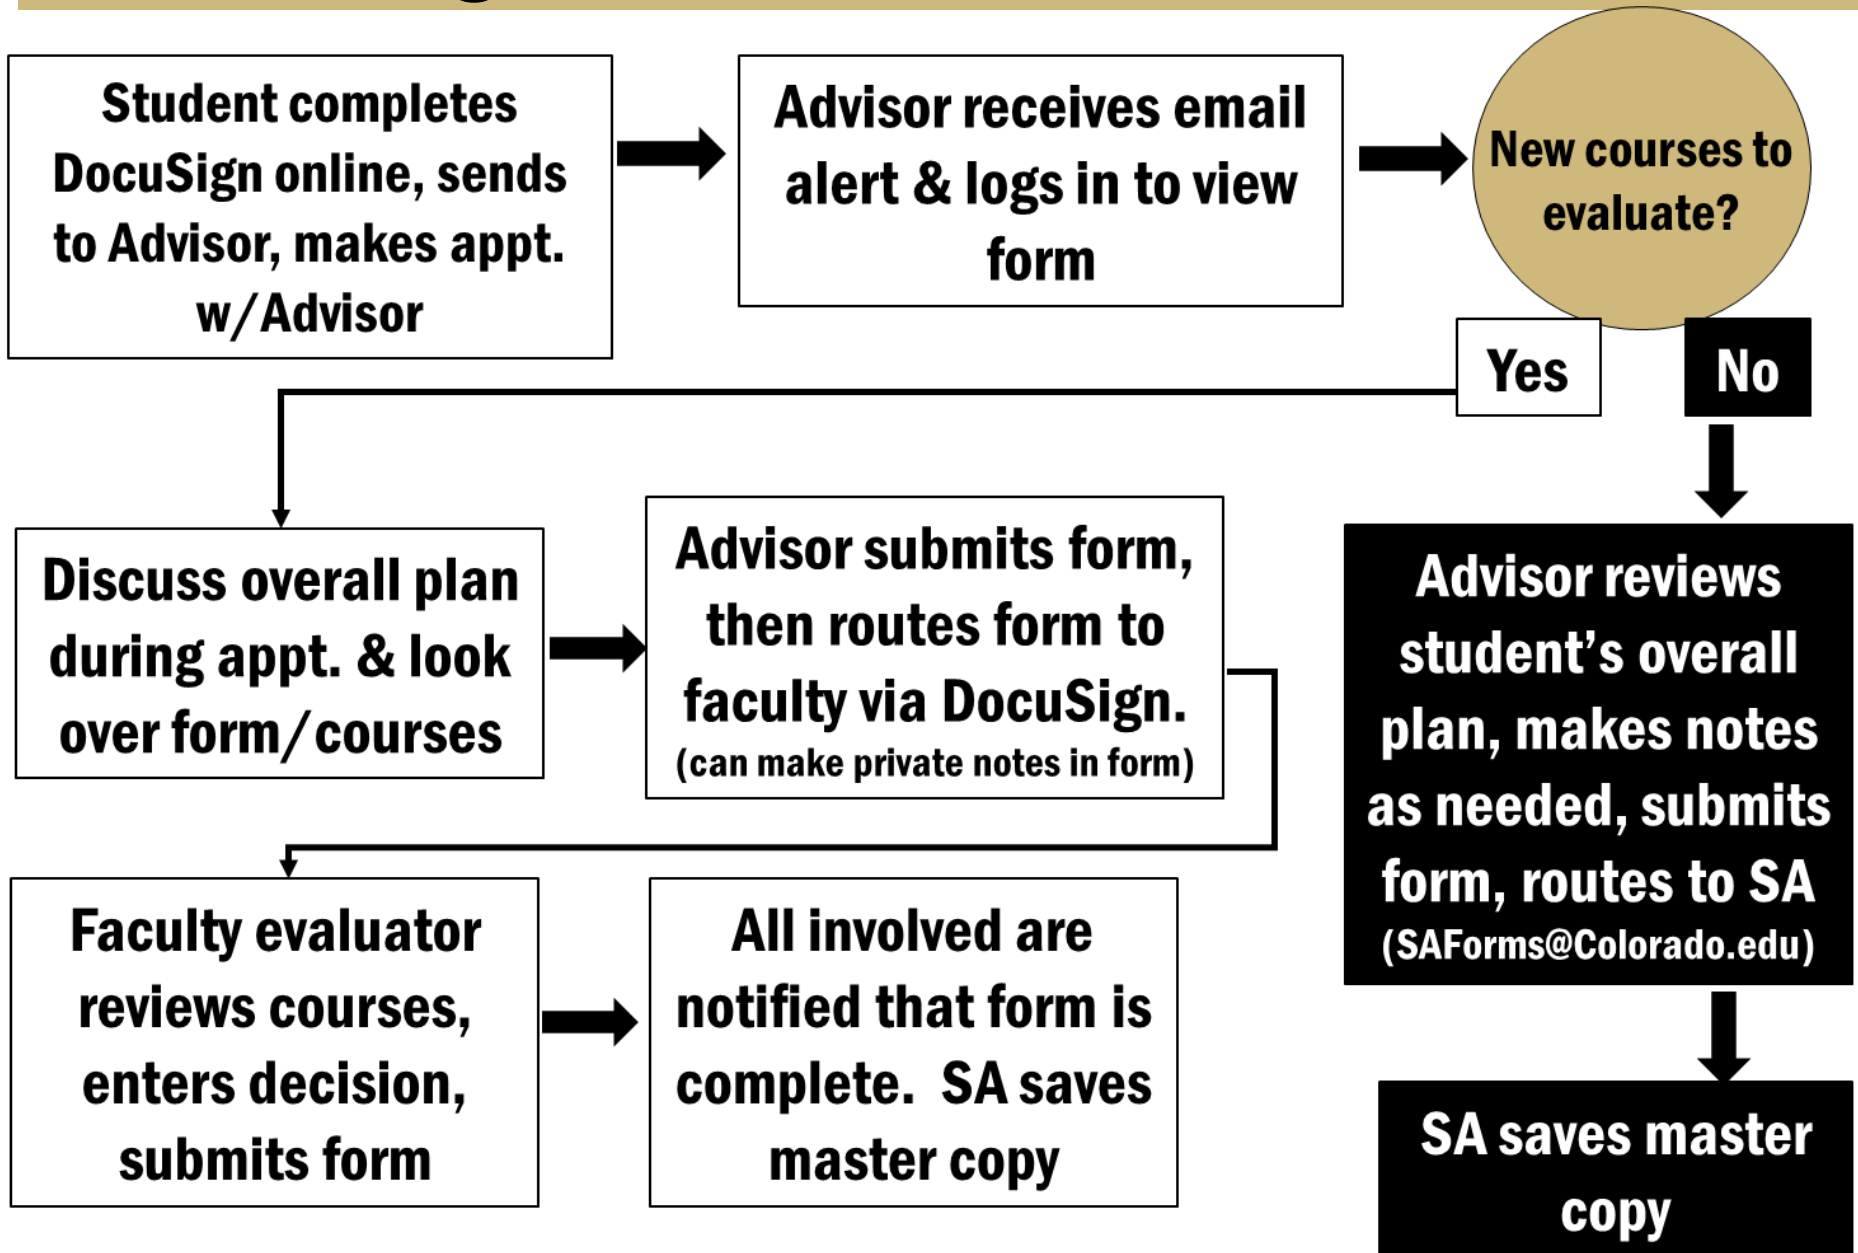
Student completes DocuSign online, sends to Advisor, makes appt. w/Advisor

Advisor receives email alert & logs in to view form

New courses to evaluate?

Yes

No

Discuss overall plan during appt. & look over form/courses

Advisor submits form, then routes form to faculty via DocuSign.
(can make private notes in form)

Advisor reviews student's overall plan, makes notes as needed, submits form, routes to SA
(SAForms@Colorado.edu)

Faculty evaluator reviews courses, enters decision, submits form

All involved are notified that form is complete. SA saves master copy

SA saves master copy